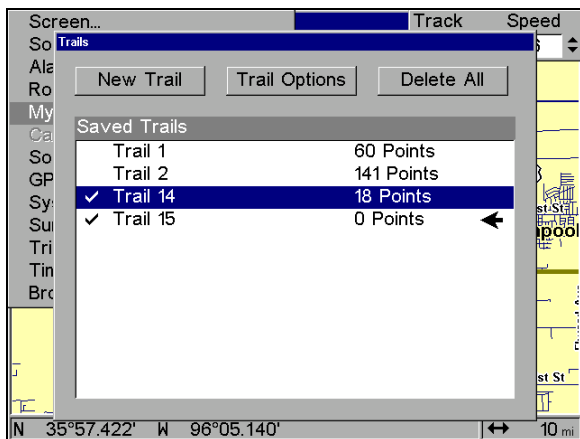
Screen...
So
Ala
Ro
My
Ca
So
GP
Sys
Sur
Tri
Tin
Bro

Track
Speed

Trails

New Trail
Trail Options
Delete All

Saved Trails

| | | |
|---|---|---|
| | Trail 1 | 60 Points |
| | Trail 2 | 141 Points |
| ✓ | Trail 14 | 18 Points |
| ✓ | Trail 15 | 0 Points |

st St
pool
st St

N 35°57.422' W 96°05.140'
10 mi